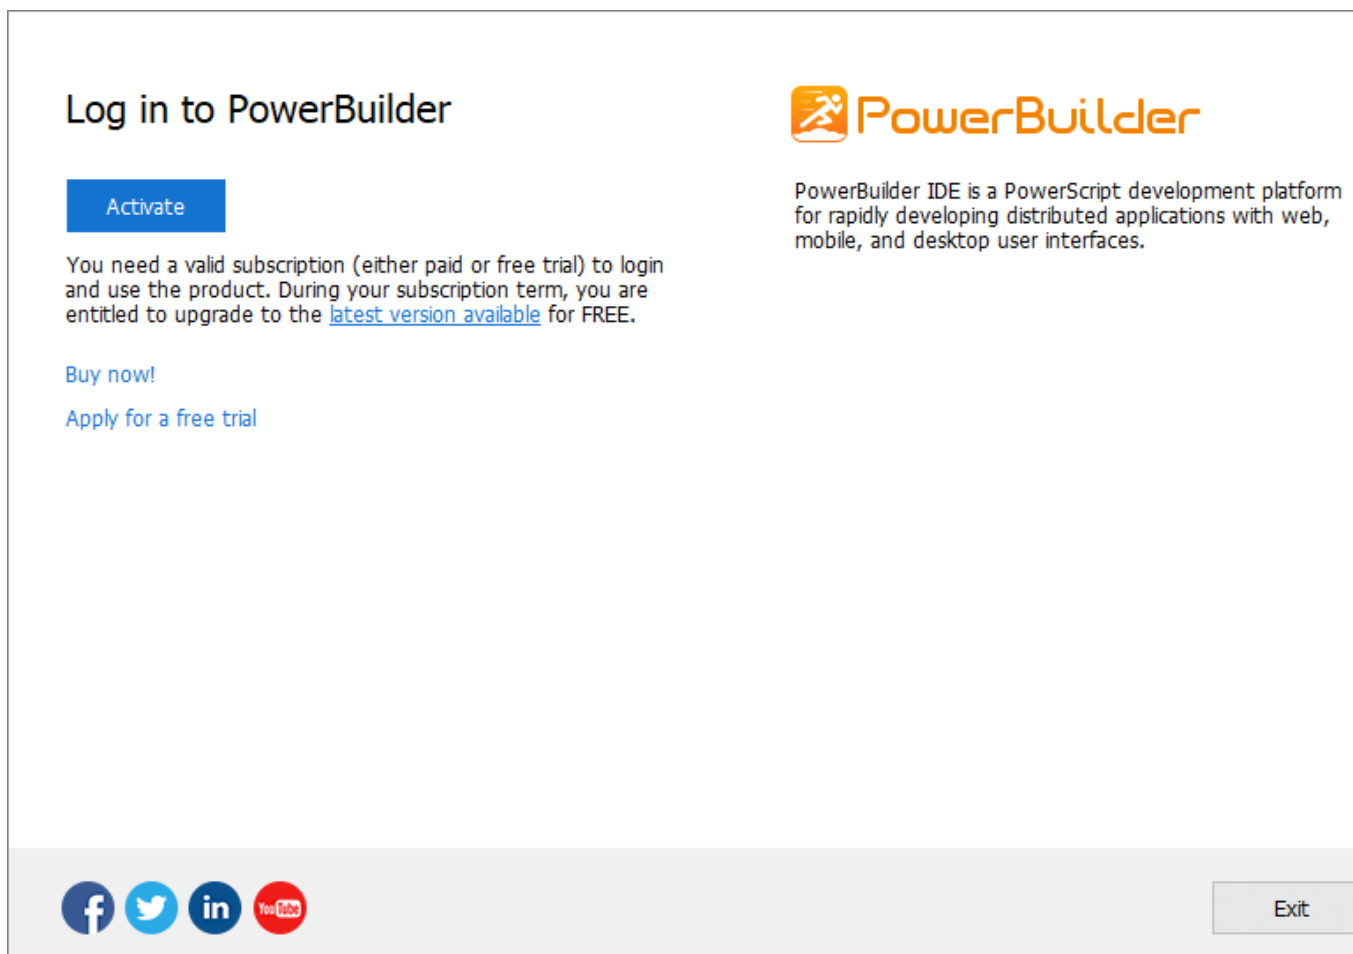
Log in to PowerBuilder

Activate

You need a valid subscription (either paid or free trial) to login and use the product. During your subscription term, you are entitled to upgrade to the latest version available for FREE.

Buy now!

Apply for a free trial

PowerBuilder

PowerBuilder IDE is a PowerScript development platform for rapidly developing distributed applications with web, mobile, and desktop user interfaces.

f in YouTube

Exit